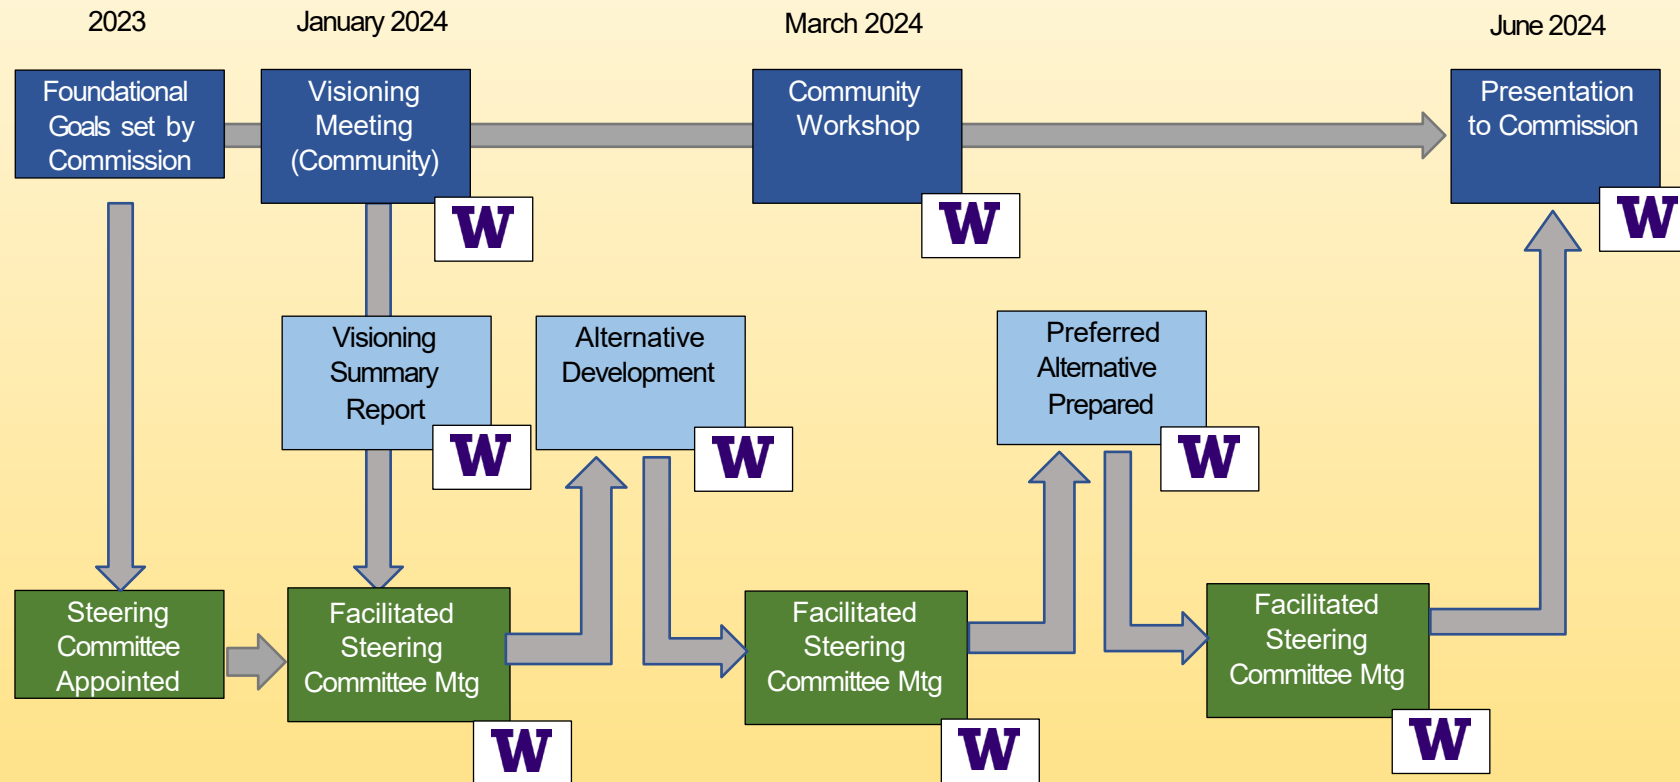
2023

January 2024

March 2024

June 2024

Foundational Goals set by Commission

Visioning Meeting (Community)

W

Community Workshop

W

Presentation to Commission

W

Visioning Summary Report

W

Alternative Development

W

Preferred Alternative Prepared

W

Steering Committee Appointed

Facilitated Steering Committee Mtg

W

Facilitated Steering Committee Mtg

W

Facilitated Steering Committee Mtg

W